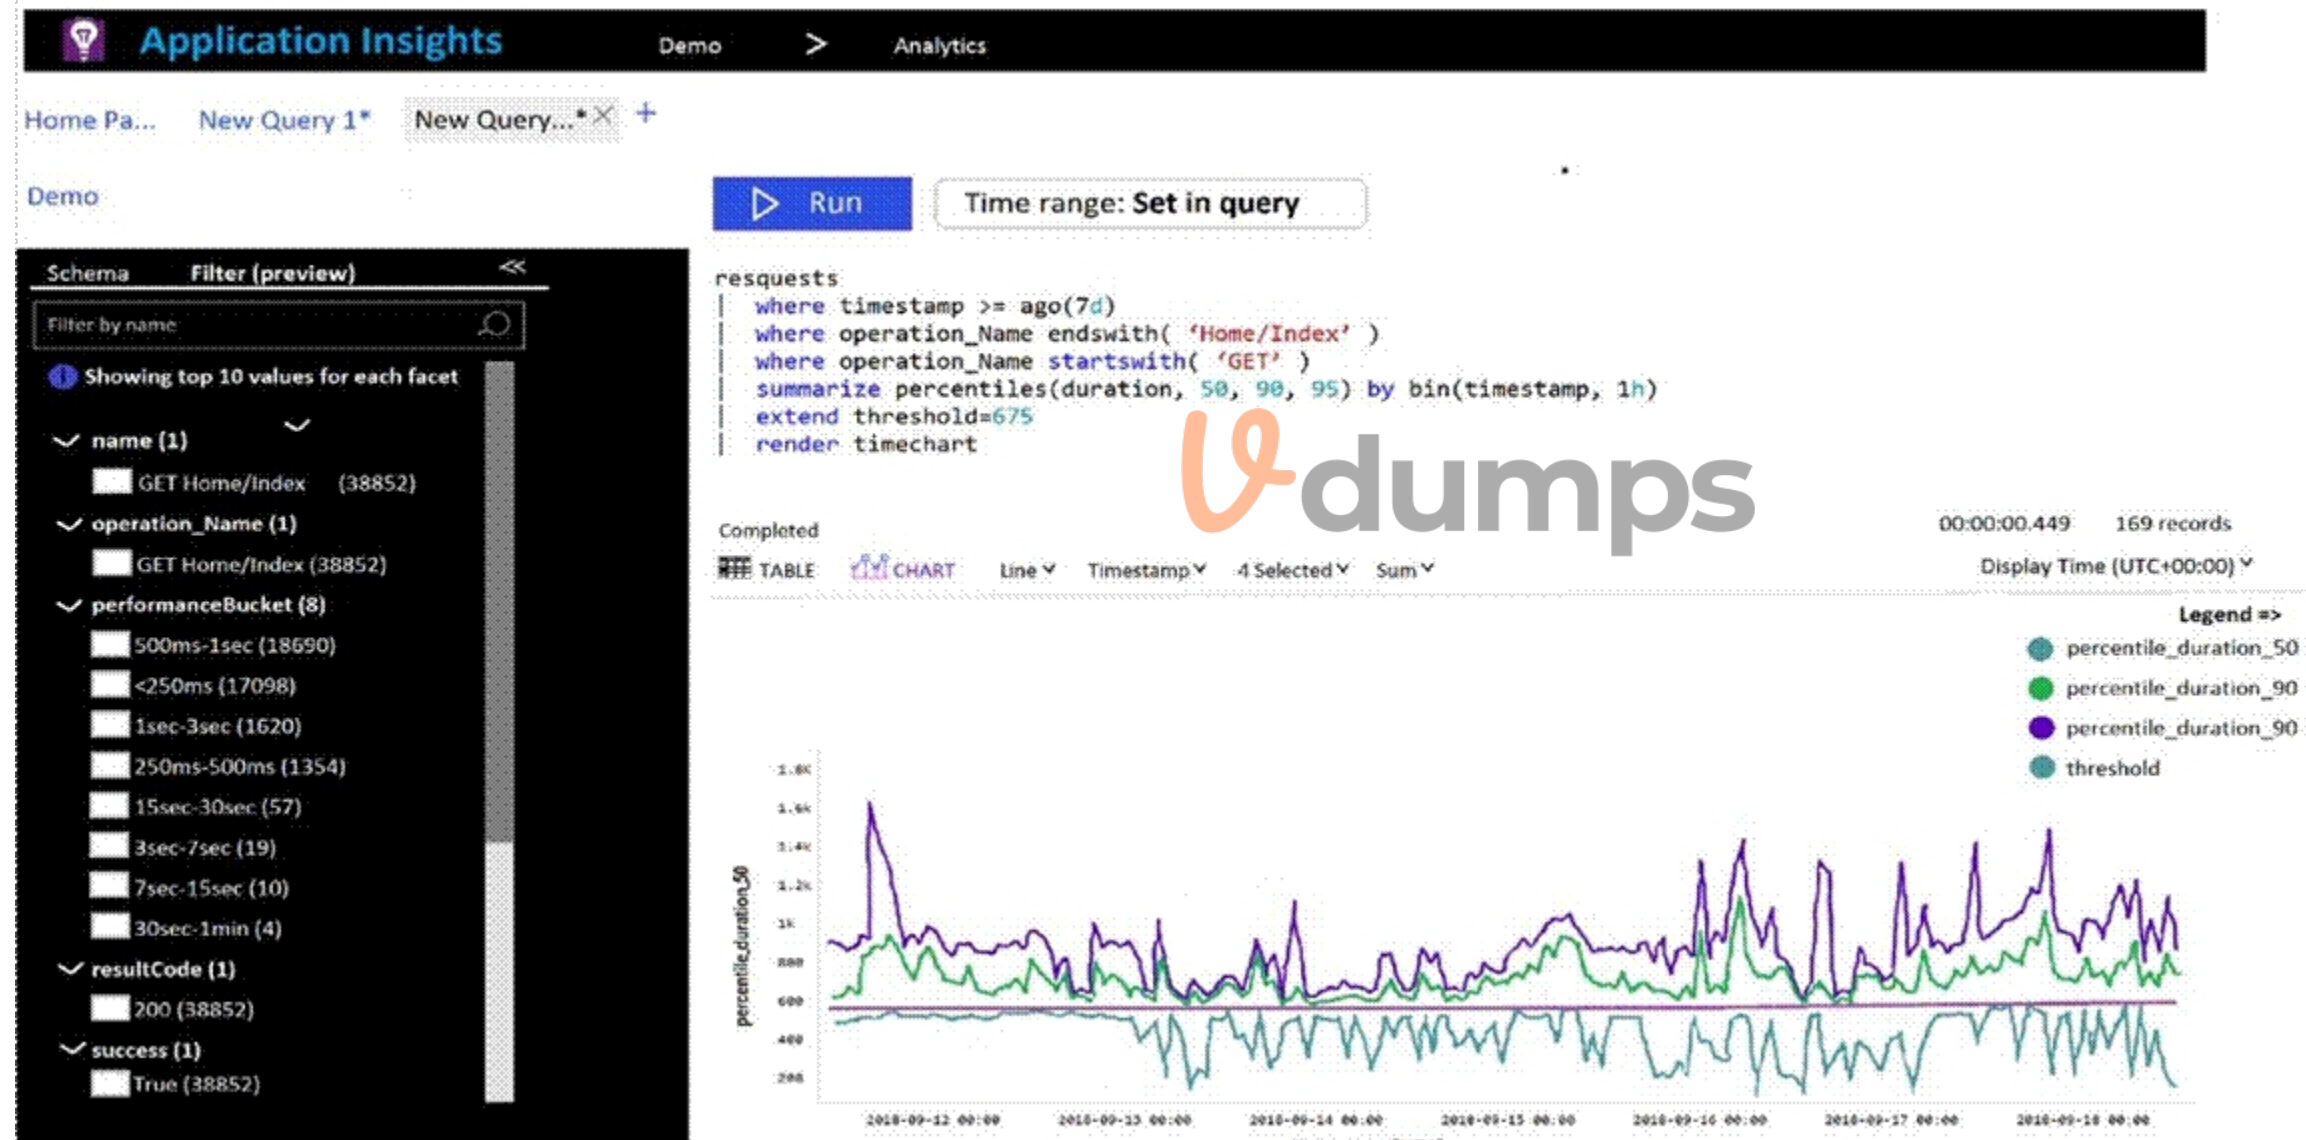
Application Insights Demo > Analytics

Home Pa... New Query 1* New Query...* × +

Demo

Run Time range: Set in query

Schema Filter (preview) <<

Filter by name

Showing top 10 values for each facet

name (1)
GET Home/Index (38852)
operation_Name (1)
GET Home/Index (38852)
performanceBucket (8)
500ms-1sec (18690)
<250ms (17098)
1sec-3sec (1620)
250ms-500ms (1354)
15sec-30sec (57)
3sec-7sec (19)
7sec-15sec (10)
30sec-1min (4)
resultCode (1)
200 (38852)
success (1)
True (38852)

resquests
| where timestamp >= ago(7d)
| where operation_Name endswith( 'Home/Index' )
| where operation_Name startswith( 'GET' )
| summarize percentiles(duration, 50, 90, 95) by bin(timestamp, 1h)
| extend threshold=675
| render timechart

Vdumps

Completed 00:00:00.449 169 records

TABLE CHART Line Timestamp 4 Selected Sum Display Time (UTC+00:00)

Legend =>
percentile_duration_50
percentile_duration_90
percentile_duration_90
threshold

1.8K
1.6K
1.4K
1.2K
1K
800
600
400
200

percentile_duration_50

2018-09-12 00:00 2018-09-13 00:00 2018-09-14 00:00 2018-09-15 00:00 2018-09-16 00:00 2018-09-17 00:00 2018-09-18 00:00